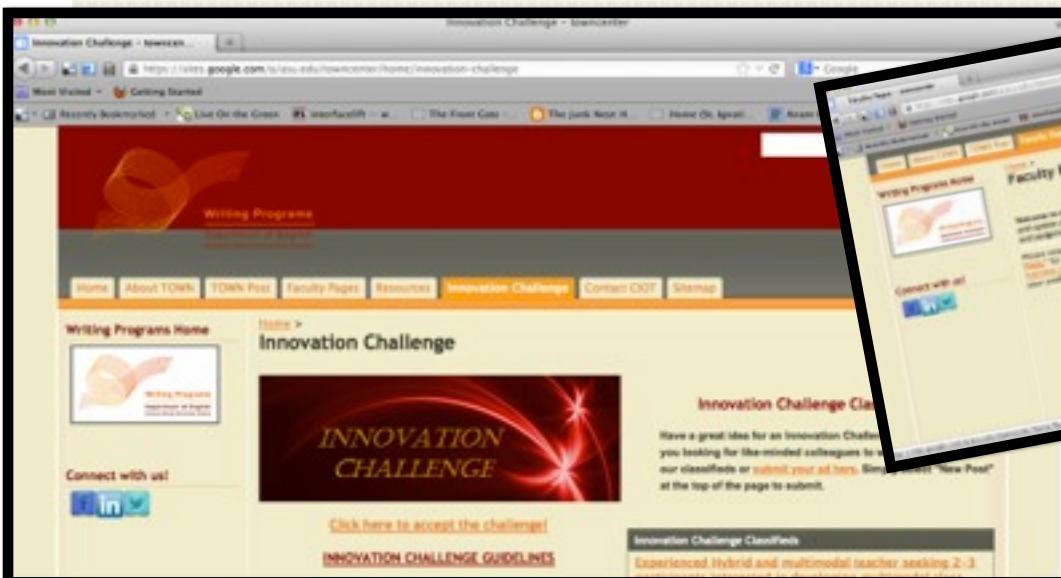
Innovation Challenge - towncenter

Innovation Challenge - towncen...

https://sites.google.com/a/asu.edu/towncenter/home/innovation-challenge

Google

Most Visited Getting Started

Recently Bookmarked Live On the Green interfacelift The Front Gate The Junk Note H... Home (St. Ignat...

Writing Programs

Home About TOWN TOWN Post Faculty Pages Resources Innovation Challenge Contact CIOT Sitemap

Writing Programs Home

Writing Programs

Connect with us!

Home >

Innovation Challenge

INNOVATION CHALLENGE

Click here to accept the challenge!

INNOVATION CHALLENGE GUIDELINES

Innovation Challenge Cla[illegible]

Have a great idea for an Innovation Challen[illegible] you looking for like-minded colleagues to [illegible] our classifieds or submit your ad here. Sim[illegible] "New Post" at the top of the page to submit.

Innovation Challenge Classifieds

Experienced Hybrid and multimodal teacher seeking 2-3 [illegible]

Faculty Pages

Home About TOWN TOWN Post Faculty Pages

Writing Programs Home

Home >

Faculty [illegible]

Connect with us!